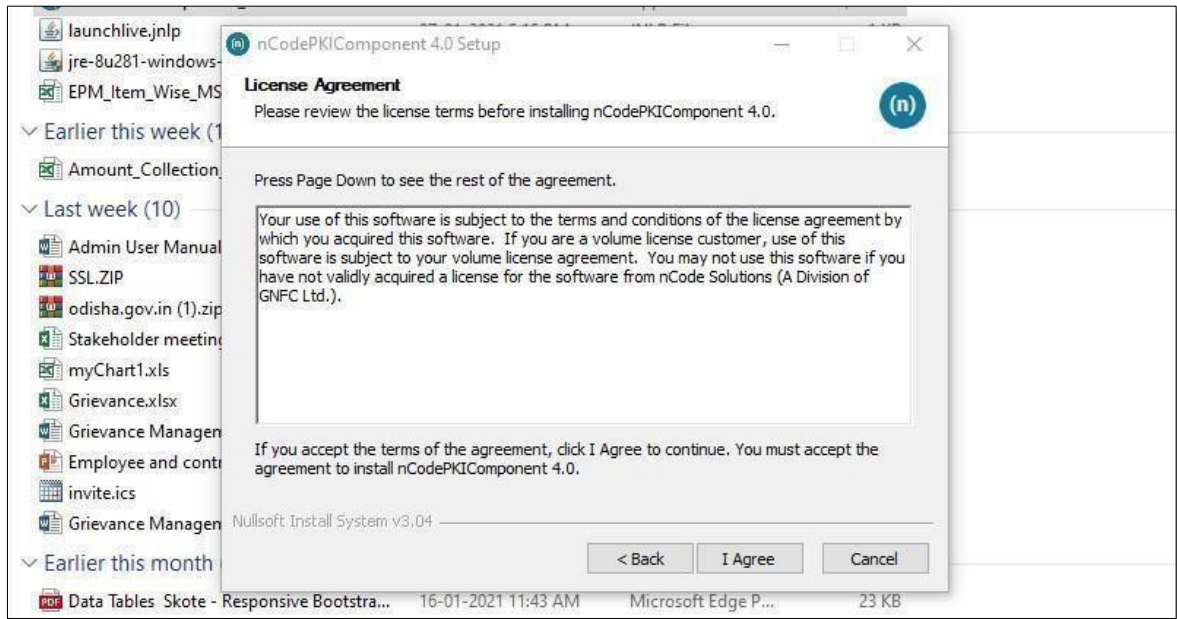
launchlive.jnlp
jre-8u281-windows-
EPM_Item_Wise_MS
Earlier this week (1
Amount_Collection
Last week (10)
Admin User Manual
SSL.ZIP
odisha.gov.in (1).zip
Stakeholder meeting
myChart1.xls
Grievance.xlsx
Grievance Managen
Employee and contr
invite.ics
Grievance Managen
Earlier this month
Data Tables Skote - Responsive Bootstra... 16-01-2021 11:43 AM Microsoft Edge P... 23 KB

nCodePKIComponent 4.0 Setup

License Agreement
Please review the license terms before installing nCodePKIComponent 4.0.

(n)

Press Page Down to see the rest of the agreement.

Your use of this software is subject to the terms and conditions of the license agreement by which you acquired this software. If you are a volume license customer, use of this software is subject to your volume license agreement. You may not use this software if you have not validly acquired a license for the software from nCode Solutions (A Division of GNFC Ltd.).

If you accept the terms of the agreement, click I Agree to continue. You must accept the agreement to install nCodePKIComponent 4.0.

Nullsoft Install System v3.04

< Back
I Agree
Cancel